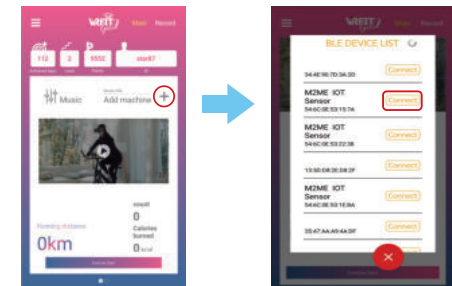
Main Record

112 2 9552 star67

Music Add machine +

0km

0

0

BLE DEVICE LIST

34:4E:90:7D:3A:2D Connect

M2ME IOT Sensor 54:6C:0E:53:15:7A Connect

M2ME IOT Sensor 54:6C:0E:53:22:38 Connect

13:5D:D8:26:5B:2F Connect

M2ME IOT Sensor 54:6C:0E:53:1E:8A Connect

35:47:AA:A9:45:AD Connect

×